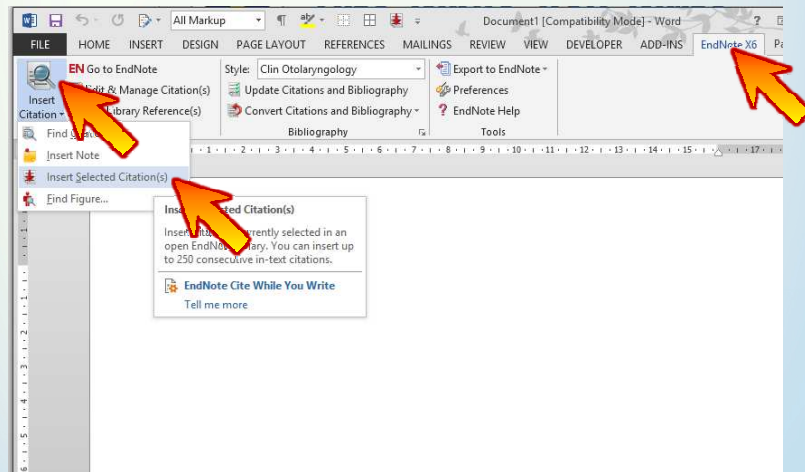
All Markup

Document1 [Compatibility Mode] - Word

?

FILE HOME INSERT DESIGN PAGE LAYOUT REFERENCES MAILINGS REVIEW VIEW DEVELOPER ADD-INS EndNote X6 Pa

Insert Citation

EN Go to EndNote

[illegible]dit & Manage Citation(s)

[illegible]ibrary Reference(s)

Style: Clin Otolaryngology

Update Citations and Bibliography

Convert Citations and Bibliography

Bibliography

Export to EndNote

Preferences

EndNote Help

Tools

Find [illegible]

Insert Note

Insert Selected Citation(s)

Find Figure...

Ins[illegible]cted Citation(s)

Insert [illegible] currently selected in an open EndN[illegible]rary. You can insert up to 250 consecutive in-text citations.

EndNote Cite While You Write

Tell me more